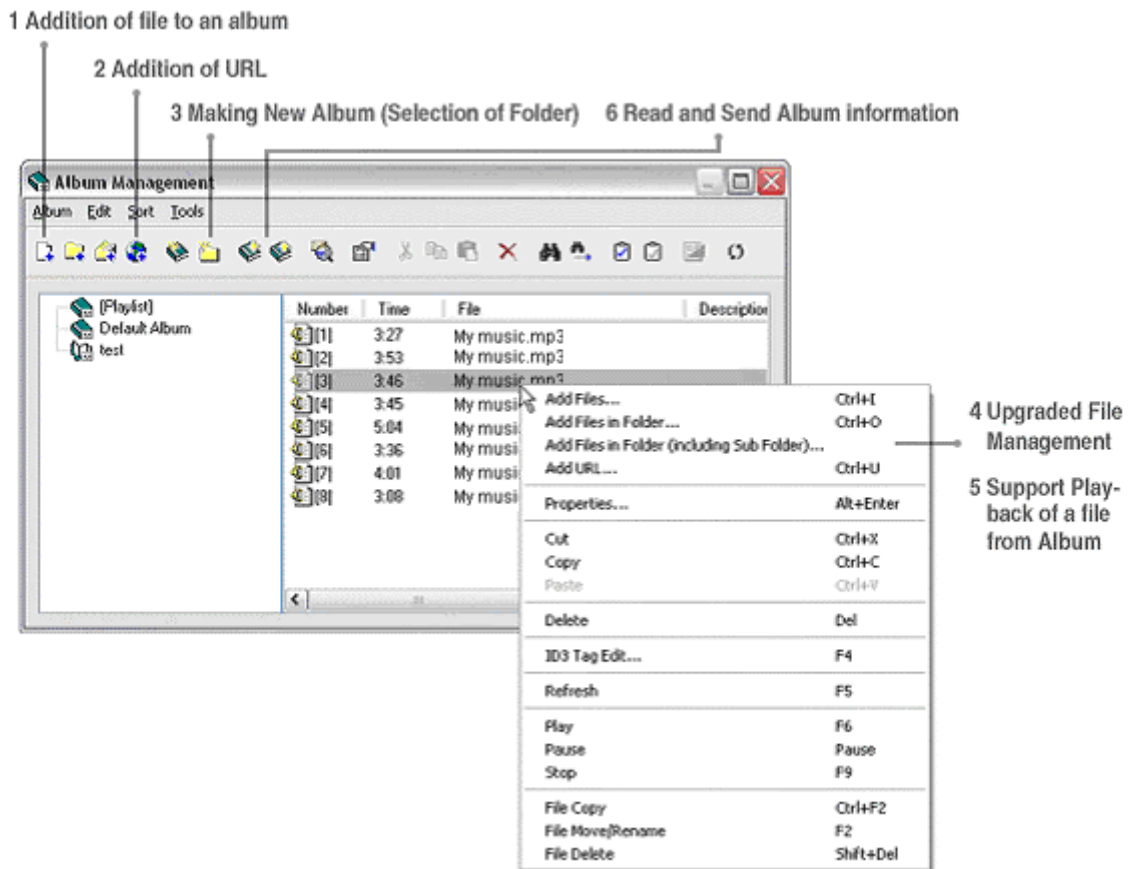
1 Addition of file to an album

2 Addition of URL

3 Making New Album (Selection of Folder)

6 Read and Send Album information

Album Management

Album Edit Sort Tools

[Playlist]
Default Album
test

| Number | Time | File | Description |
|---|---|---|---|
| [1] | 3:27 | My music.mp3 | |
| [2] | 3:53 | My music.mp3 | |
| [3] | 3:46 | My music.mp3 | |
| [4] | 3:45 | My musi | |
| [5] | 5:04 | My musi | |
| [6] | 3:36 | My musi | |
| [7] | 4:01 | My musi | |
| [8] | 3:08 | My musi | |

Add Files... Ctrl+I
Add Files in Folder... Ctrl+O
Add Files in Folder (including Sub Folder)...
Add URL... Ctrl+U
Properties... Alt+Enter
Cut Ctrl+X
Copy Ctrl+C
Paste Ctrl+V
Delete Del
ID3 Tag Edit... F4
Refresh F5
Play F6
Pause Pause
Stop F9
File Copy Ctrl+F2
File Move/Rename F2
File Delete Shift+Del

4 Upgraded File Management

5 Support Playback of a file from Album